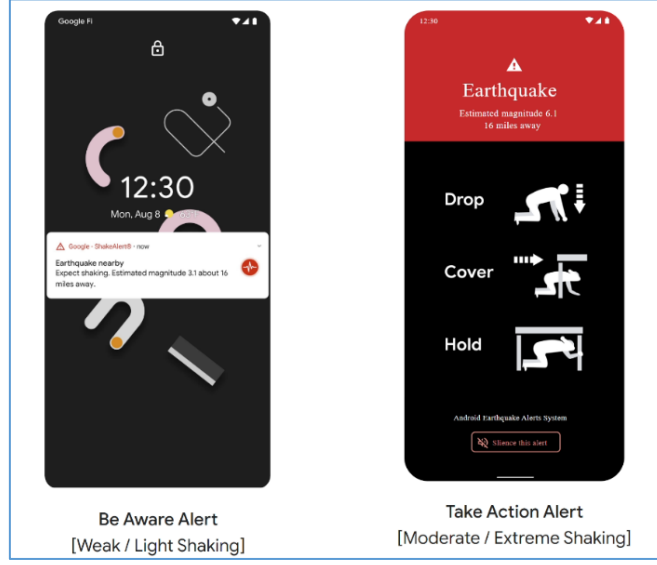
Google Fi

12:30

Mon, Aug 8

Google · ShakeAlert® · now

Earthquake nearby

Expect shaking. Estimated magnitude 3.1 about 16 miles away.

Be Aware Alert

[Weak / Light Shaking]

12:30

Earthquake

Estimated magnitude 6.1

16 miles away

Drop

Cover

Hold

Android Earthquake Alerts System

Silence this alert

Take Action Alert

[Moderate / Extreme Shaking]